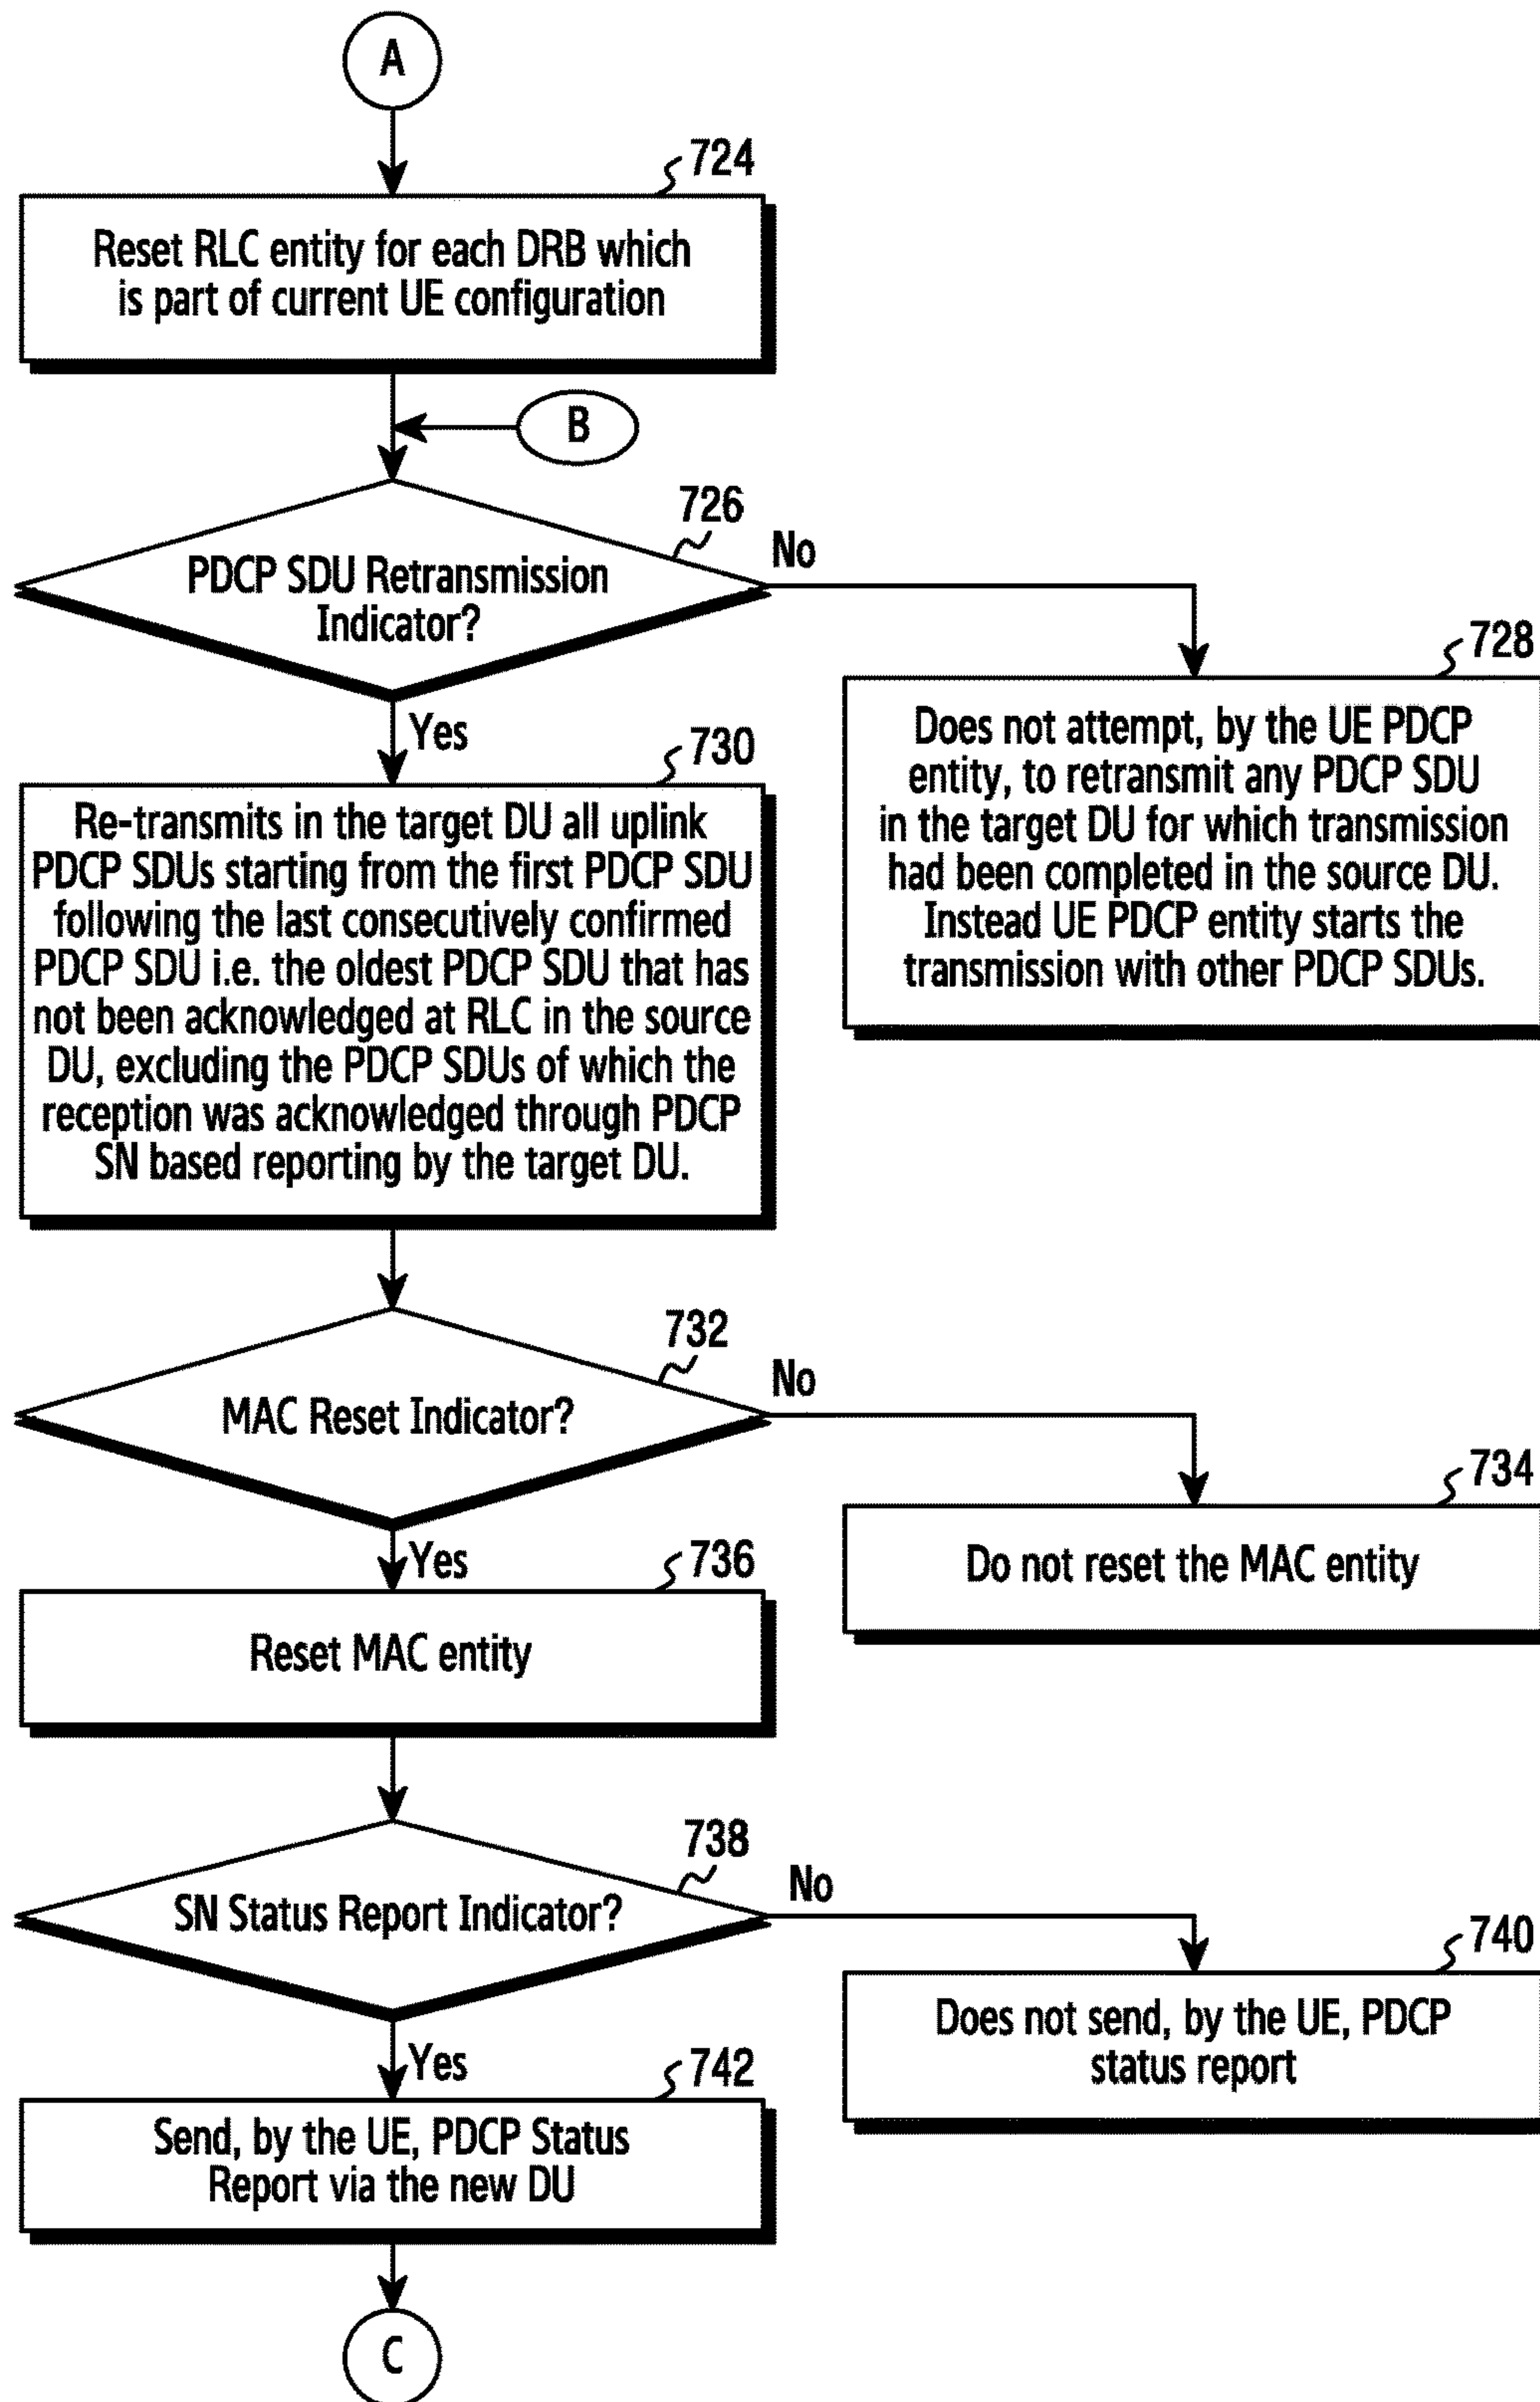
A

724

Reset RLC entity for each DRB which is part of current UE configuration

B

726

PDCP SDU Retransmission Indicator?

No

728

Does not attempt, by the UE PDCP entity, to retransmit any PDCP SDU in the target DU for which transmission had been completed in the source DU. Instead UE PDCP entity starts the transmission with other PDCP SDUs.

Yes

730

Re-transmits in the target DU all uplink PDCP SDUs starting from the first PDCP SDU following the last consecutively confirmed PDCP SDU i.e. the oldest PDCP SDU that has not been acknowledged at RLC in the source DU, excluding the PDCP SDUs of which the reception was acknowledged through PDCP SN based reporting by the target DU.

732

MAC Reset Indicator?

No

734

Do not reset the MAC entity

Yes

736

Reset MAC entity

738

SN Status Report Indicator?

No

740

Does not send, by the UE, PDCP status report

Yes

742

Send, by the UE, PDCP Status Report via the new DU

C